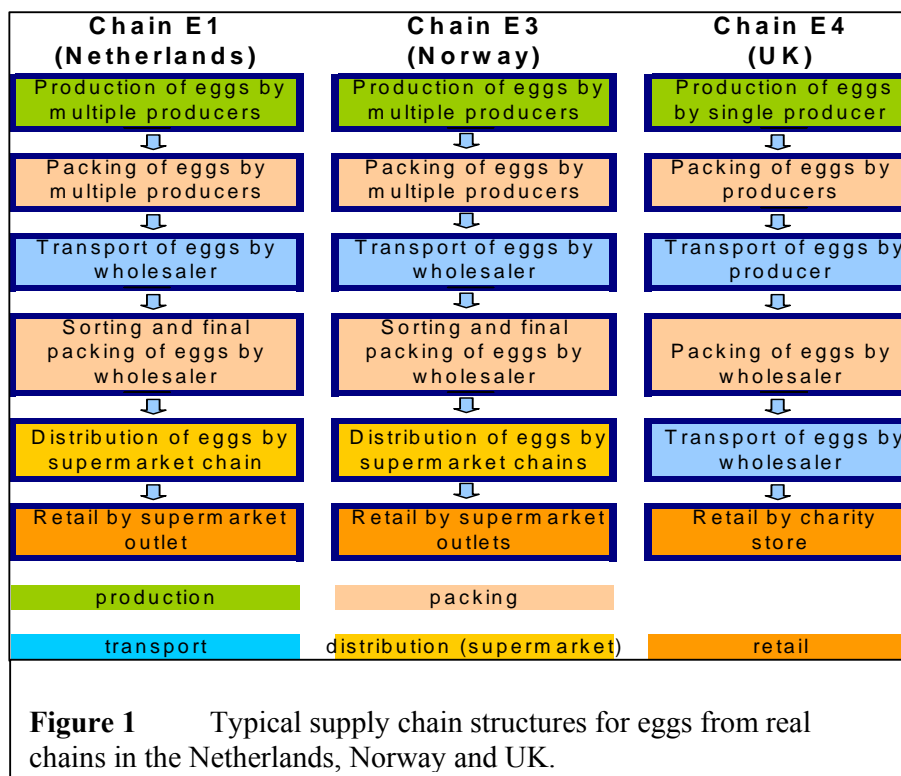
| Chain E1 (Netherlands) | Chain E3 (Norway) | Chain E4 (UK) |
|---|---|---|
| Production of eggs by multiple producers | Production of eggs by multiple producers | Production of eggs by single producer |
| Packing of eggs by multiple producers | Packing of eggs by multiple producers | Packing of eggs by producers |
| Transport of eggs by wholesaler | Transport of eggs by wholesaler | Transport of eggs by producer |
| Sorting and final packing of eggs by wholesaler | Sorting and final packing of eggs by wholesaler | Packing of eggs by wholesaler |
| Distribution of eggs by supermarket chain | Distribution of eggs by supermarket chains | Transport of eggs by wholesaler |
| Retail by supermarket outlet | Retail by supermarket outlets | Retail by charity store |

production

packing

transport

distribution (supermarket)

retail

**Figure 1** Typical supply chain structures for eggs from real chains in the Netherlands, Norway and UK.